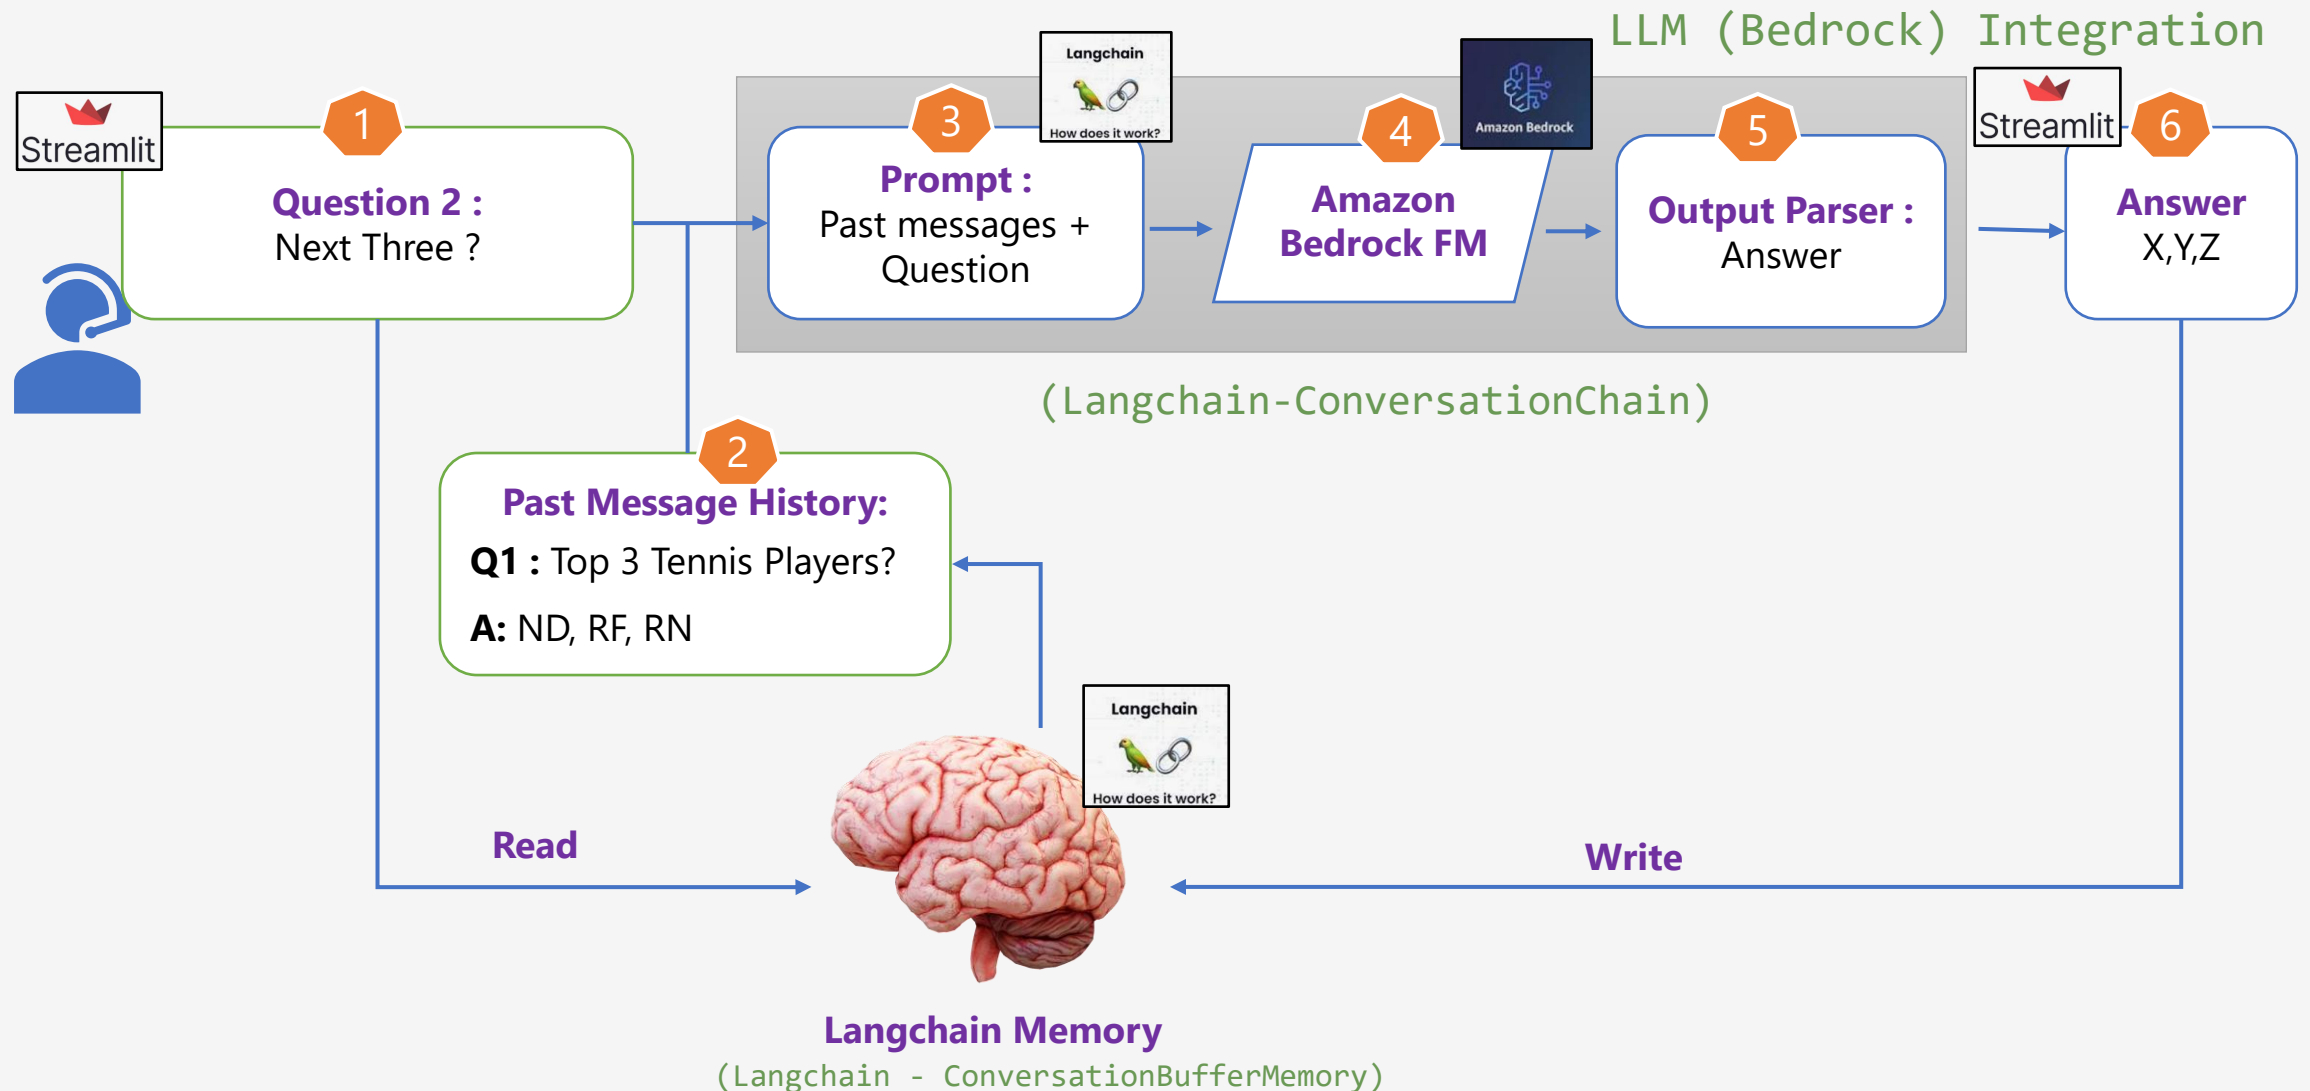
LLM (Bedrock) Integration

Streamlit

1

Question 2 :
Next Three ?

3

Langchain

How does it work?

Prompt :
Past messages + Question

4

Amazon Bedrock

Amazon Bedrock FM

5

Output Parser :
Answer

Streamlit

6

Answer
X,Y,Z

(Langchain-ConversationChain)

2

Past Message History:

**Q1** : Top 3 Tennis Players?

**A:** ND, RF, RN

Langchain

How does it work?

Read

Write

Langchain Memory
(Langchain - ConversationBufferMemory)